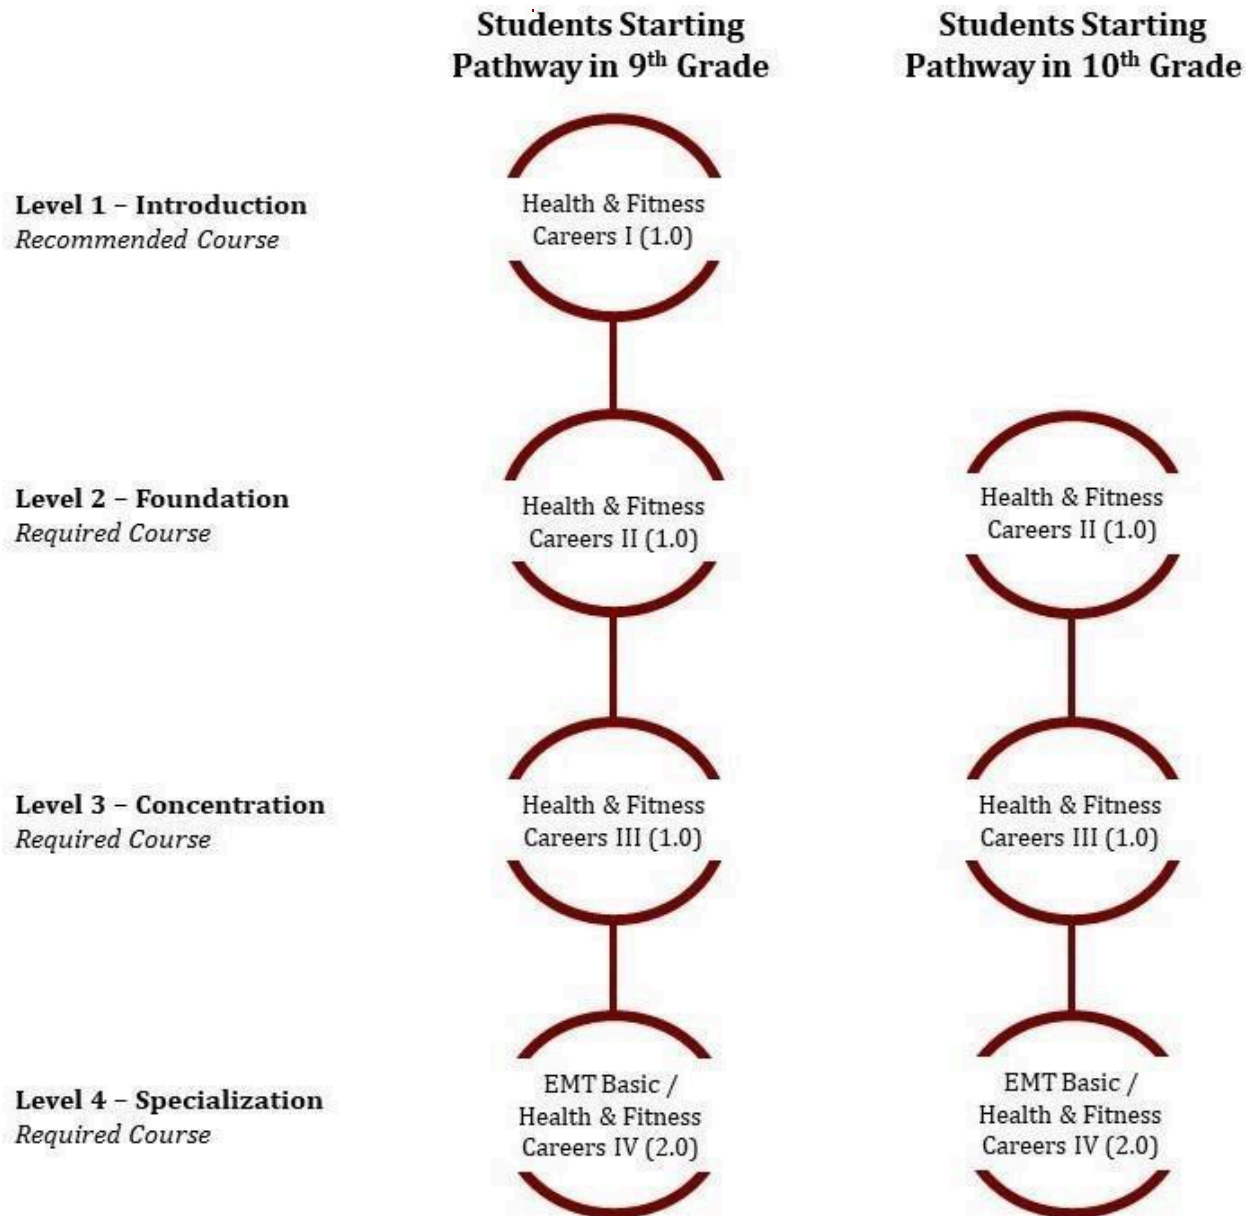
| | Students Starting Pathway in 9$^{th}$ Grade | Students Starting Pathway in 10$^{th}$ Grade |
|---|---|---|
| **Level 1 – Introduction** *Recommended Course* | Health & Fitness Careers I (1.0) | |
| **Level 2 – Foundation** *Required Course* | Health & Fitness Careers II (1.0) | Health & Fitness Careers II (1.0) |
| **Level 3 – Concentration** *Required Course* | Health & Fitness Careers III (1.0) | Health & Fitness Careers III (1.0) |
| **Level 4 – Specialization** *Required Course* | EMT Basic / Health & Fitness Careers IV (2.0) | EMT Basic / Health & Fitness Careers IV (2.0) |